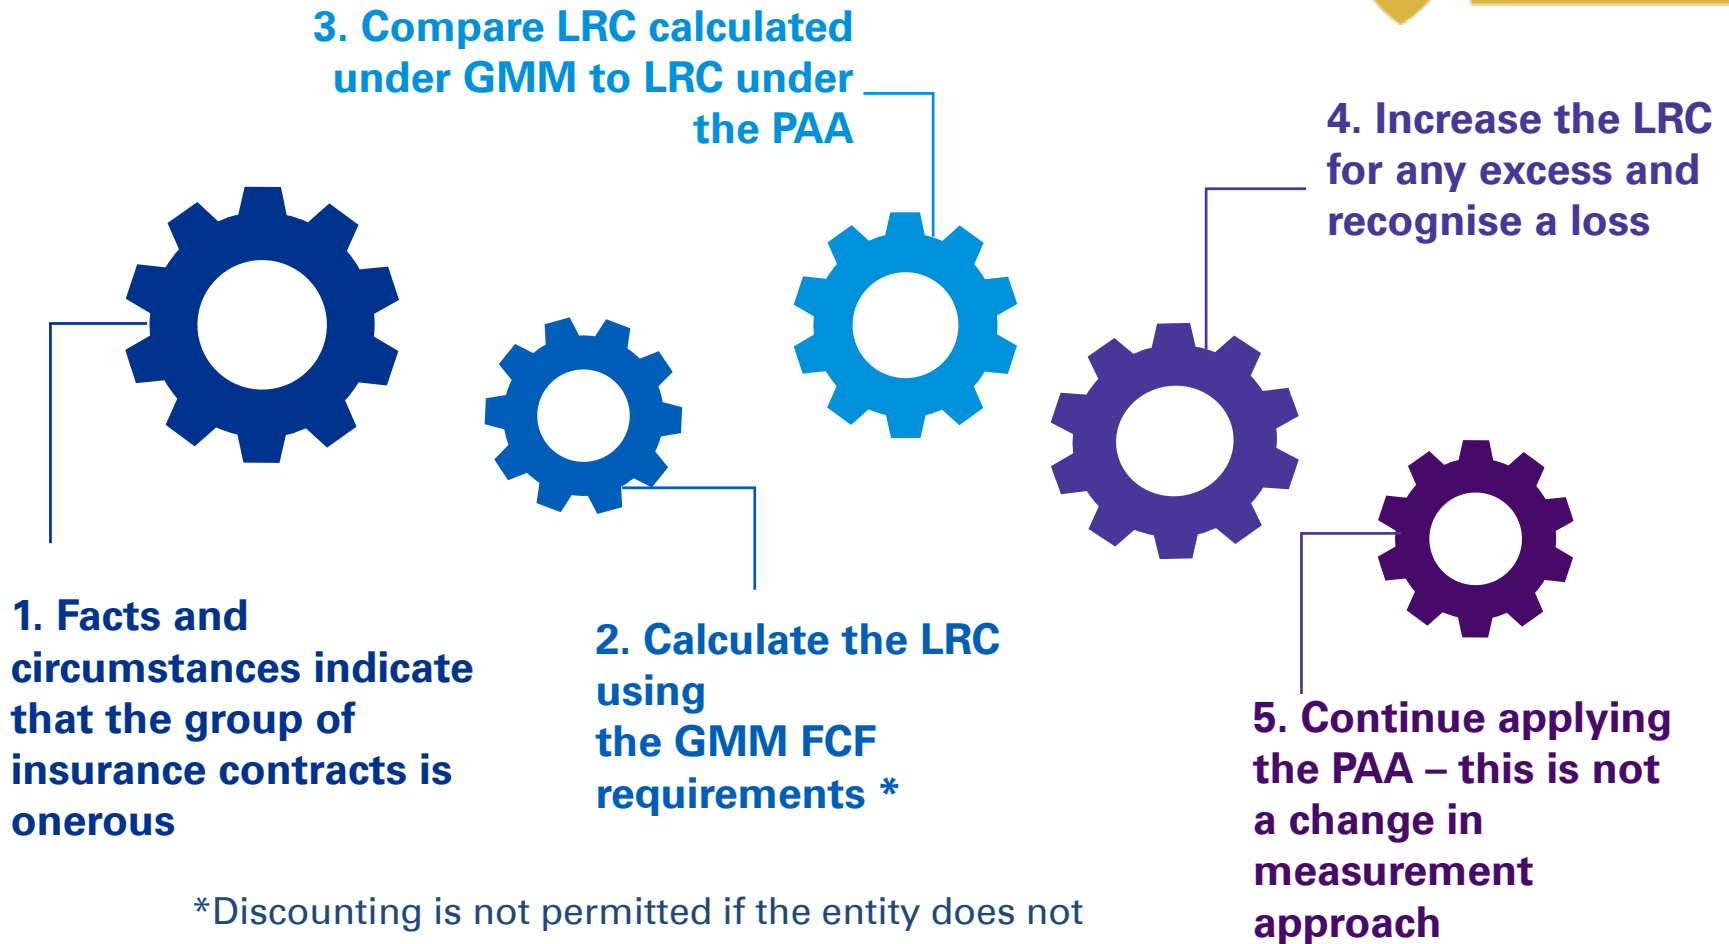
3. Compare LRC calculated under GMM to LRC under the PAA

4. Increase the LRC for any excess and recognise a loss

1. Facts and circumstances indicate that the group of insurance contracts is onerous

2. Calculate the LRC using the GMM FCF requirements *

5. Continue applying the PAA – this is not a change in measurement approach

*Discounting is not permitted if the entity does not